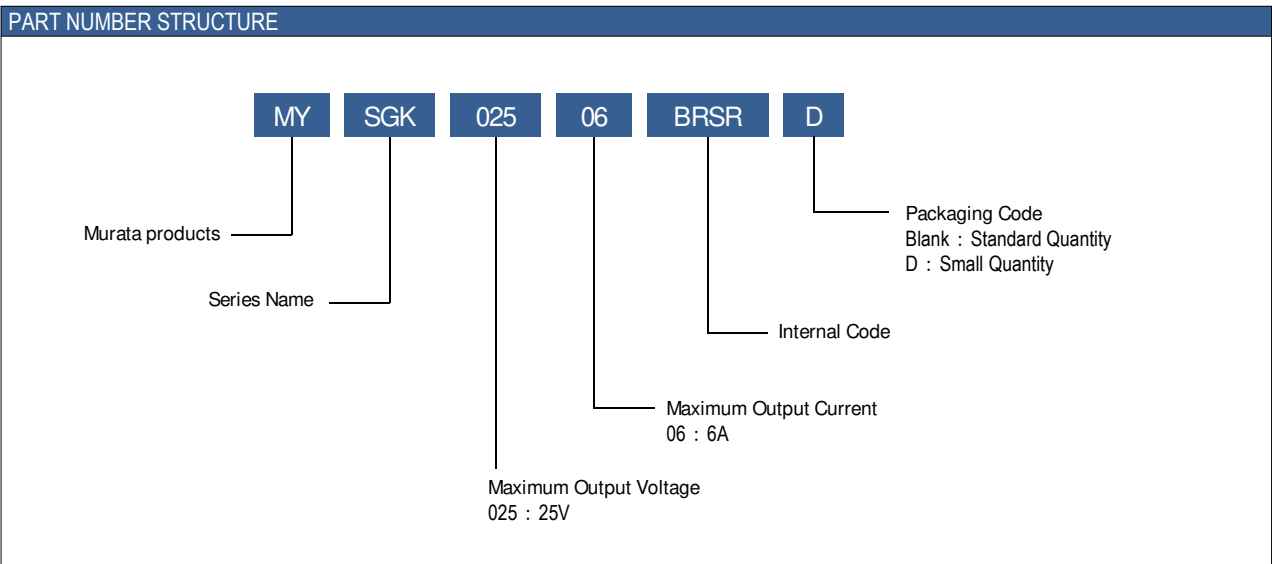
PART NUMBER STRUCTURE

MY SGK 025 06 BRSR D

Packaging Code
Blank : Standard Quantity
D : Small Quantity

Murata products

Series Name

Internal Code

Maximum Output Current
06 : 6A

Maximum Output Voltage
025 : 25V